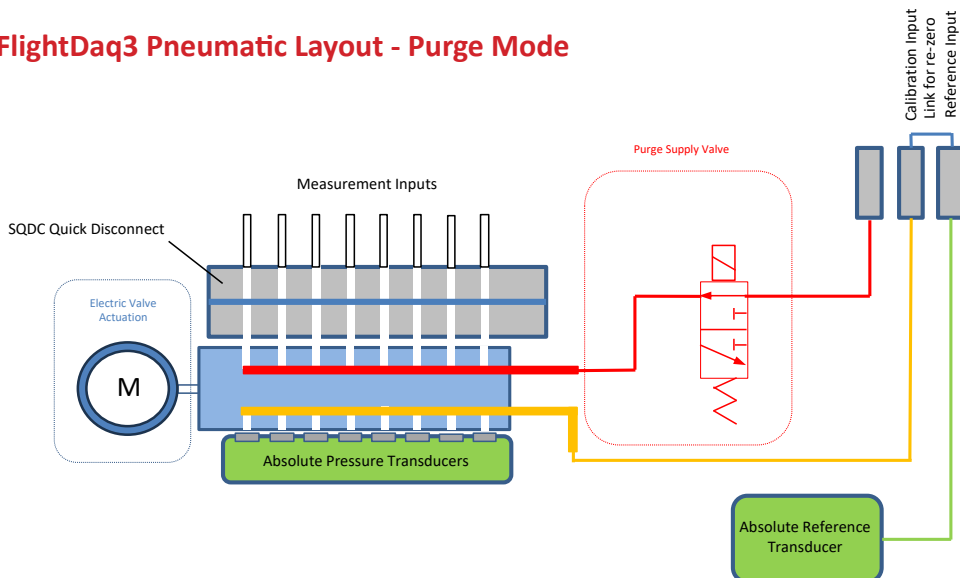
FlightDaq3 Pneumatic Layout - Purge Mode

Calibration Input
Link for re-zero
Reference Input

Purge Supply Valve

Measurement Inputs

SQDC Quick Disconnect

Electric Valve Actuation

M

Absolute Pressure Transducers

Absolute Reference Transducer